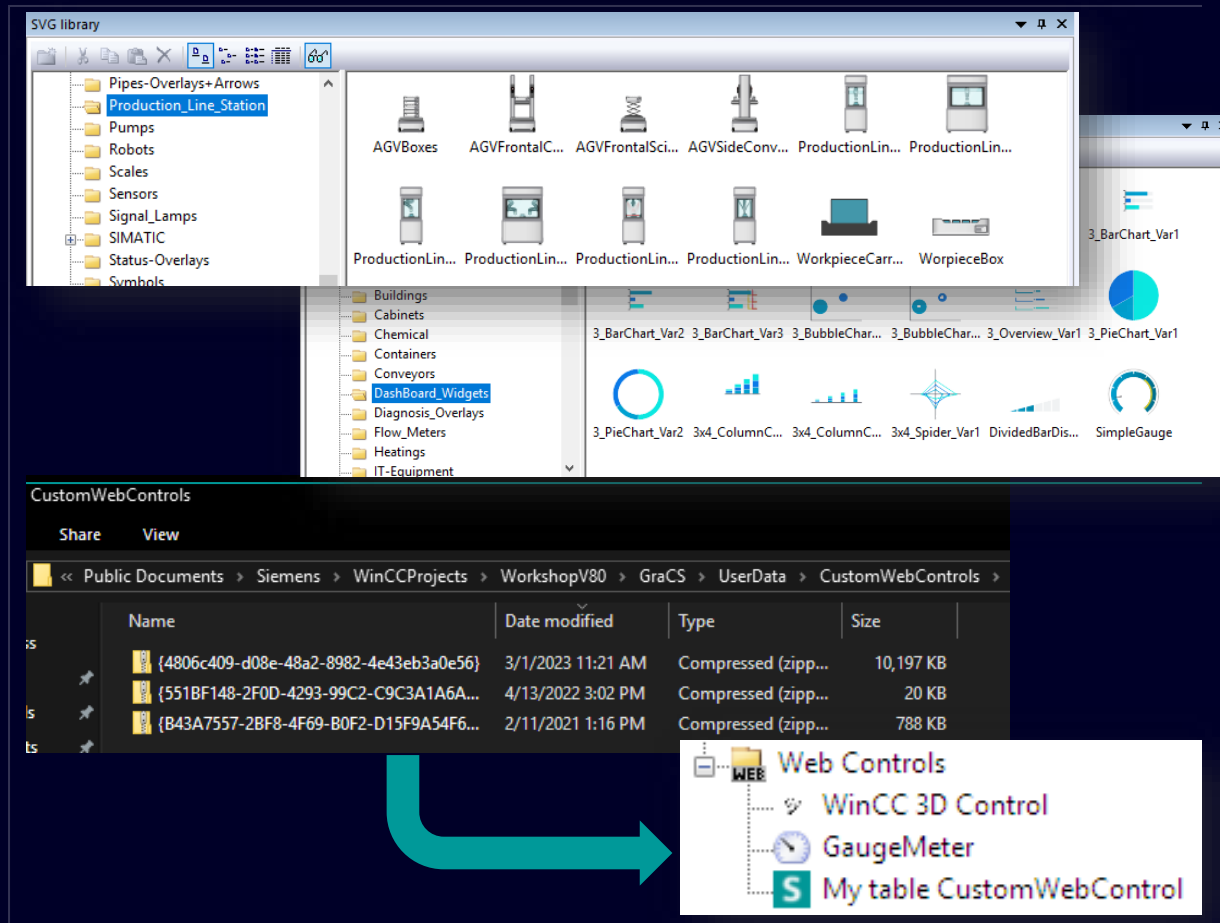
SVG library

Pipes-Overlays+Arrows
Production_Line_Station
Pumps
Robots
Scales
Sensors
Signal_Lamps
SIMATIC
Status-Overlays
Symbols

AGVBoxes
AGVFrontalC...
AGVFrontalSci...
AGVSideConv...
ProductionLin...
ProductionLin...
ProductionLin...
ProductionLin...
ProductionLin...
ProductionLin...
WorkpieceCarr...
WorpieceBox

Buildings
Cabinets
Chemical
Containers
Conveyors
DashBoard_Widgets
Diagnosis_Overlays
Flow_Meters
Heatings
IT-Equipment

3_BarChart_Var1
3_BarChart_Var2
3_BarChart_Var3
3_BubbleChar...
3_BubbleChar...
3_Overview_Var1
3_PieChart_Var1
3_PieChart_Var2
3x4_ColumnC...
3x4_ColumnC...
3x4_Spider_Var1
DividedBarDis...
SimpleGauge

CustomWebControls
Share View
« Public Documents › Siemens › WinCCProjects › WorkshopV80 › GraCS › UserData › CustomWebControls ›

| Name | Date modified | Type | Size |
|---|---|---|---|
| {4806c409-d08e-48a2-8982-4e43eb3a0e56} | 3/1/2023 11:21 AM | Compressed (zipp... | 10,197 KB |
| {551BF148-2F0D-4293-99C2-C9C3A1A6A... | 4/13/2022 3:02 PM | Compressed (zipp... | 20 KB |
| {B43A7557-2BF8-4F69-B0F2-D15F9A54F6... | 2/11/2021 1:16 PM | Compressed (zipp... | 788 KB |

Web Controls
WinCC 3D Control
GaugeMeter
My table CustomWebControl